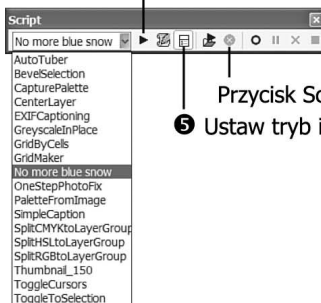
Script

No more blue snow

AutoTuber
BevelSelection
CapturePalette
CenterLayer
EXIFCaptioning
GreyscaleInPlace
GridByCells
GridMaker
No more blue snow
OneStepPhotoFix
PaletteFromImage
SimpleCaption
SplitCMYKtoLayerGroup
SplitHSLtoLayerGroup
SplitRGBtoLayerGroup
Thumbnail_150
ToggleCursors
ToggleToSelection

Przycisk S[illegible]

❺ Ustaw tryb i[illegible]